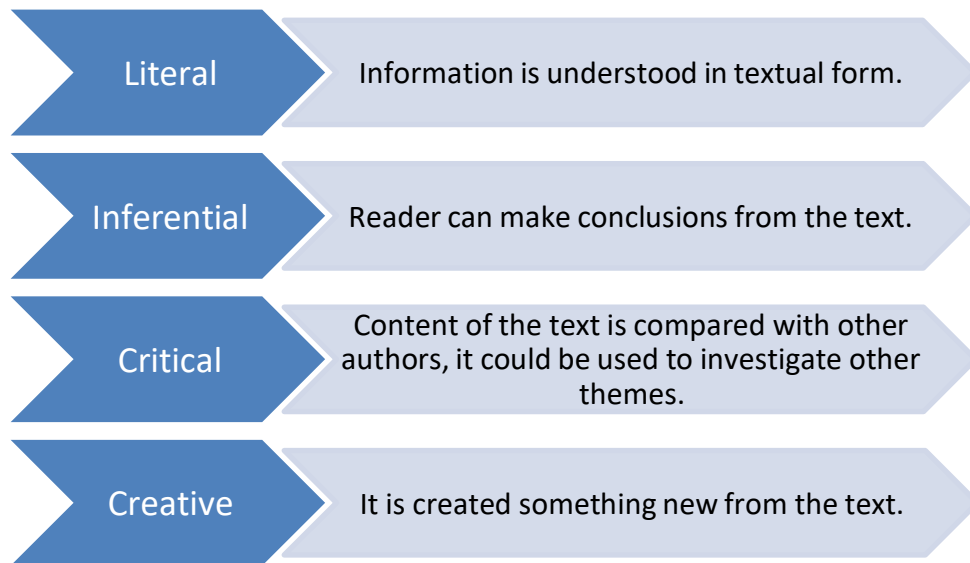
Literal

Information is understood in textual form.

Inferential

Reader can make conclusions from the text.

Critical

Content of the text is compared with other authors, it could be used to investigate other themes.

Creative

It is created something new from the text.